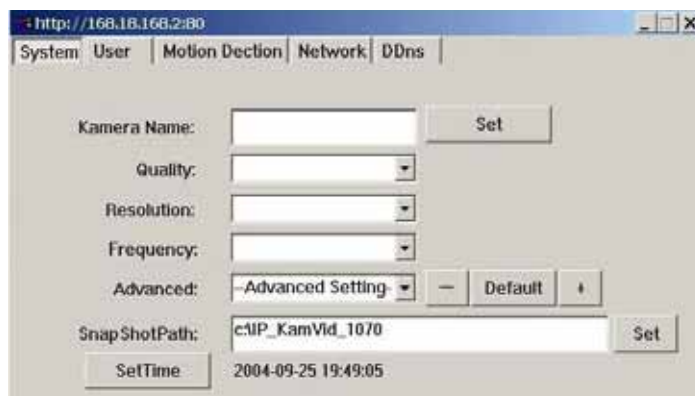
http://168.18.168.2:80

System User Motion Dection Network DDns

Kamera Name: Set

Quality:

Resolution:

Frequency:

Advanced: -Advanced Setting- — Default +

Snap ShotPath: c:\IP_KamVid_1070 Set

SetTime 2004-09-25 19:49:05